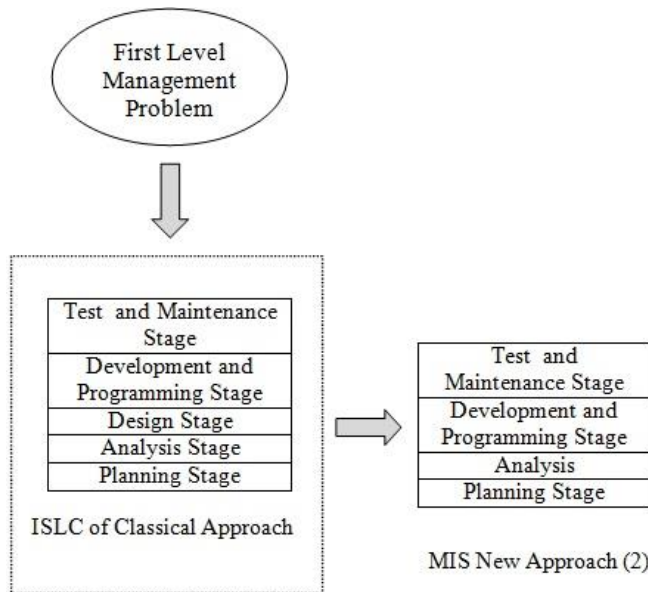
First Level Management Problem

| Test and Maintenance Stage |
|---|
| Development and Programming Stage |
| Design Stage |
| Analysis Stage |
| Planning Stage |

ISLC of Classical Approach

| Test and Maintenance Stage |
|---|
| Development and Programming Stage |
| Analysis |
| Planning Stage |

MIS New Approach (2)